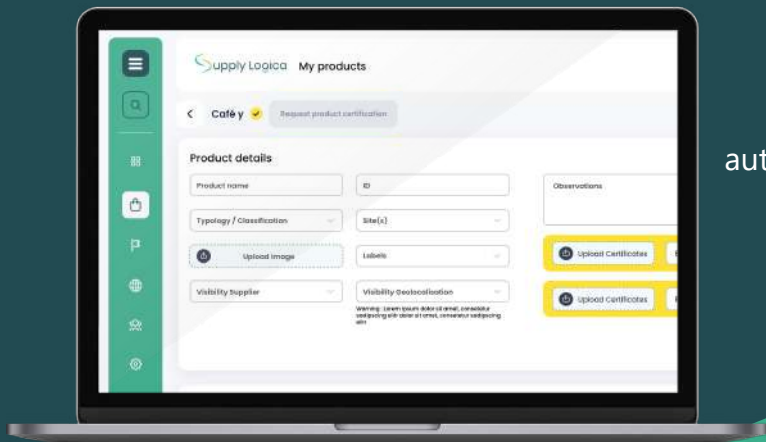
Supply Logica My products

Café y

Request product certification

Product details

Product name

ID

Observations

Typology / Classification

Site(s)

Upload image

Labels

Upload Certificates

Visibility Supplier

Visibility Geolocalization

Warning: Lorem ipsum dolor sit amet, consectetur adipiscing elit dolor sit amet, consectetur adipiscing elit

Upload Certificates

aut